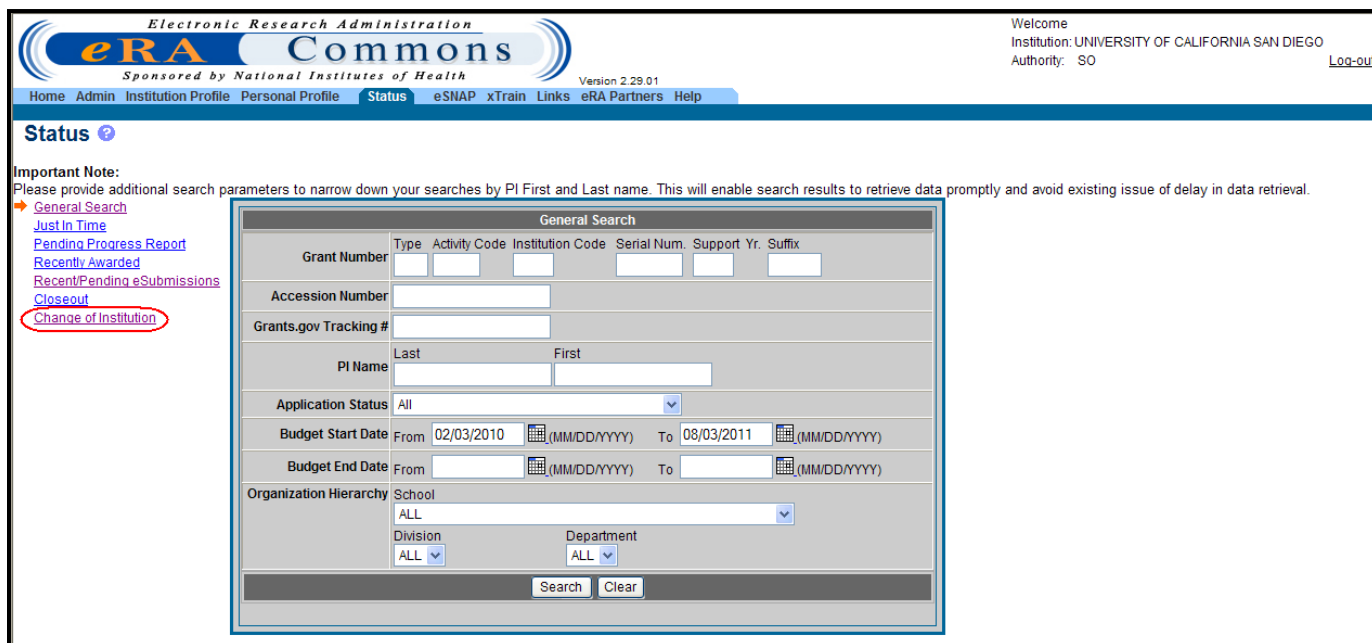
Electronic Research Administration
eRA Commons
Sponsored by National Institutes of Health
Version 2.29.01

Welcome
Institution: UNIVERSITY OF CALIFORNIA SAN DIEGO
Authority: SO
Log-out

Home Admin Institution Profile Personal Profile Status eSNAP xTrain Links eRA Partners Help

Status

Important Note:
Please provide additional search parameters to narrow down your searches by PI First and Last name. This will enable search results to retrieve data promptly and avoid existing issue of delay in data retrieval.

General Search
Just In Time
Pending Progress Report
Recently Awarded
Recent/Pending eSubmissions
Closeout
Change of Institution

General Search

Grant Number Type Activity Code Institution Code Serial Num. Support Yr. Suffix

Accession Number

Grants.gov Tracking #

PI Name Last First

Application Status All

Budget Start Date From 02/03/2010 (MM/DD/YYYY) To 08/03/2011 (MM/DD/YYYY)

Budget End Date From (MM/DD/YYYY) To (MM/DD/YYYY)

Organization Hierarchy School
ALL
Division ALL Department ALL

Search Clear